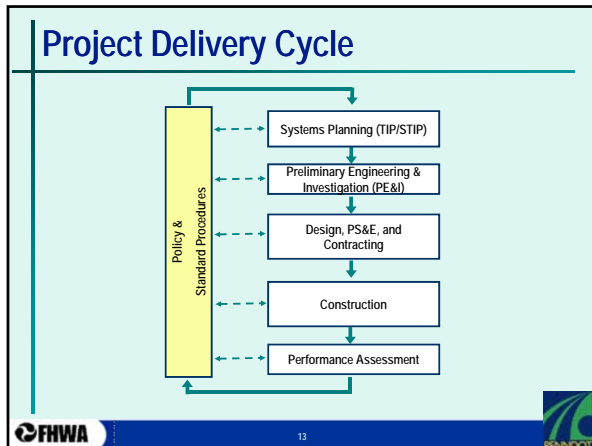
Project Delivery Cycle

Policy & Standard Procedures

Systems Planning (TIP/STIP)

Preliminary Engineering & Investigation (PE&I)

Design, PS&E, and Contracting

Construction

Performance Assessment

FHWA

13

PENNDOT